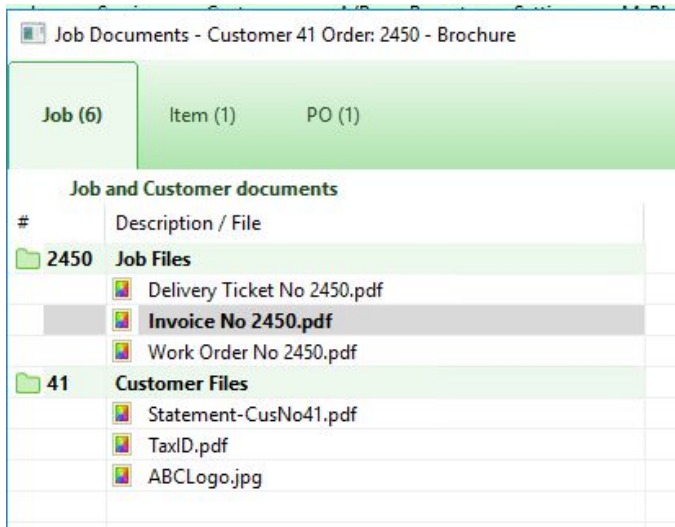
Job Documents - Customer 41 Order: 2450 - Brochure

Job (6)
Item (1)
PO (1)

Job and Customer documents

| # | Description / File |
|---|---|
| 2450 | Job Files |
| | Delivery Ticket No 2450.pdf |
| | Invoice No 2450.pdf |
| | Work Order No 2450.pdf |
| 41 | Customer Files |
| | Statement-CusNo41.pdf |
| | TaxID.pdf |
| | ABCLogo.jpg |